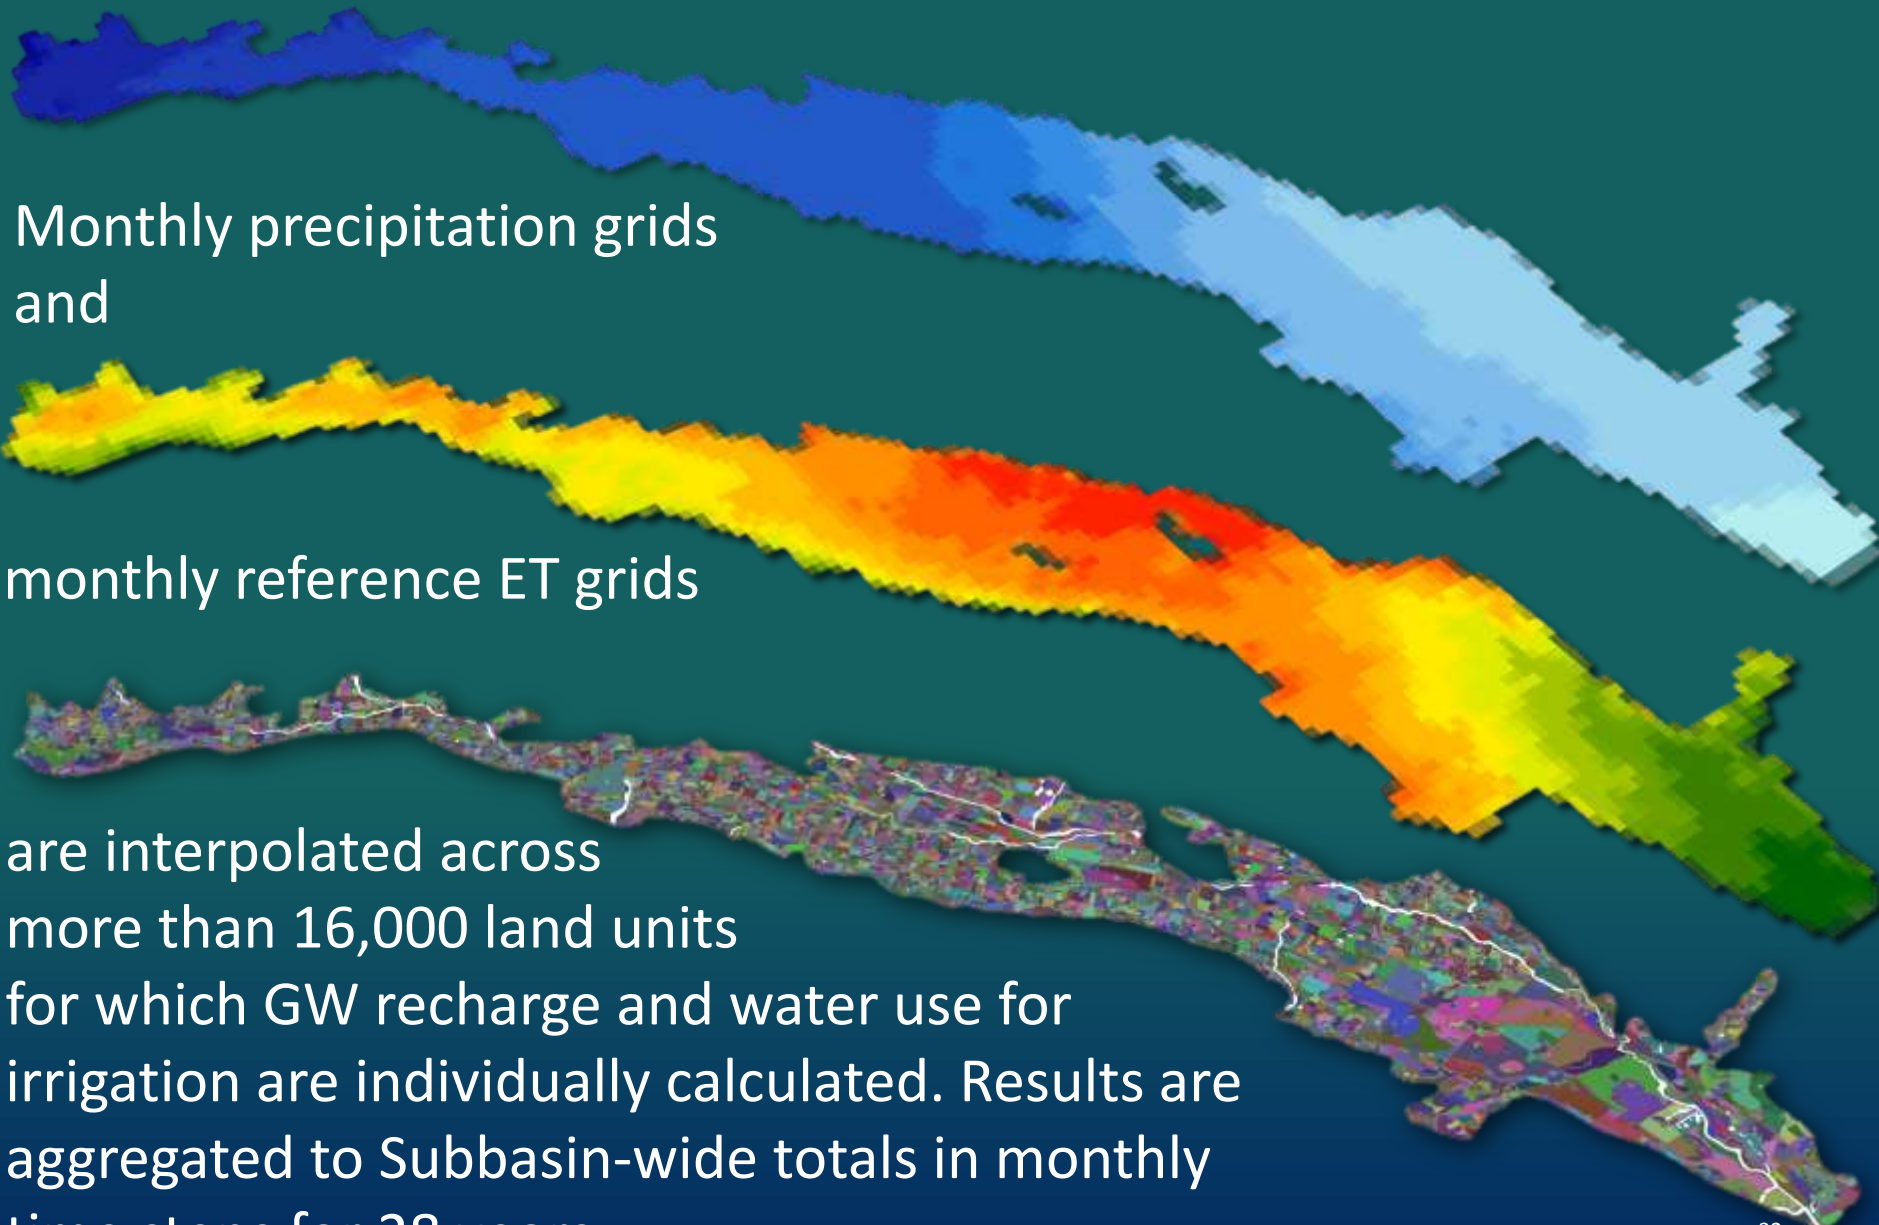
Monthly precipitation grids and

monthly reference ET grids

are interpolated across more than 16,000 land units for which GW recharge and water use for irrigation are individually calculated. Results are aggregated to Subbasin-wide totals in monthly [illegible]